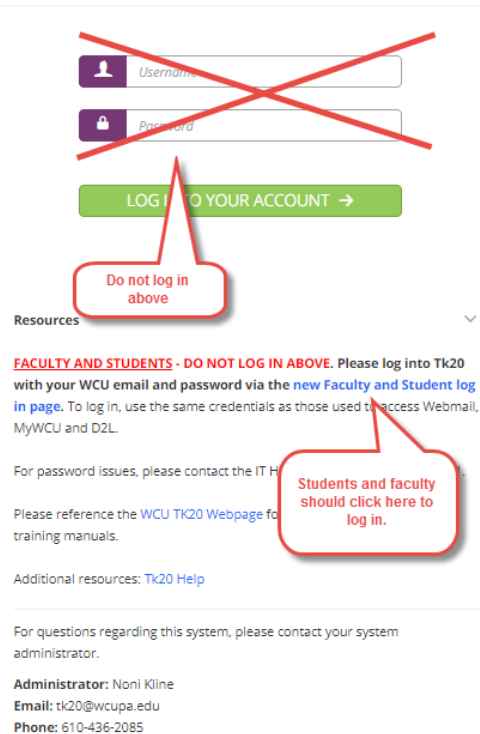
Username

Password

LOG I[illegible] YOUR ACCOUNT →

Do not log in above

Resources

FACULTY AND STUDENTS - DO NOT LOG IN ABOVE. Please log into Tk20 with your WCU email and password via the new Faculty and Student log in page. To log in, use the same credentials as those used t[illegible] access Webmail, MyWCU and D2L.

For password issues, please contact the IT H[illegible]

Please reference the WCU TK20 Webpage fo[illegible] training manuals.

Students and faculty should click here to log in.

Additional resources: Tk20 Help

For questions regarding this system, please contact your system administrator.

Administrator: Noni Kline
Email: tk20@wcupa.edu
Phone: 610-436-2085